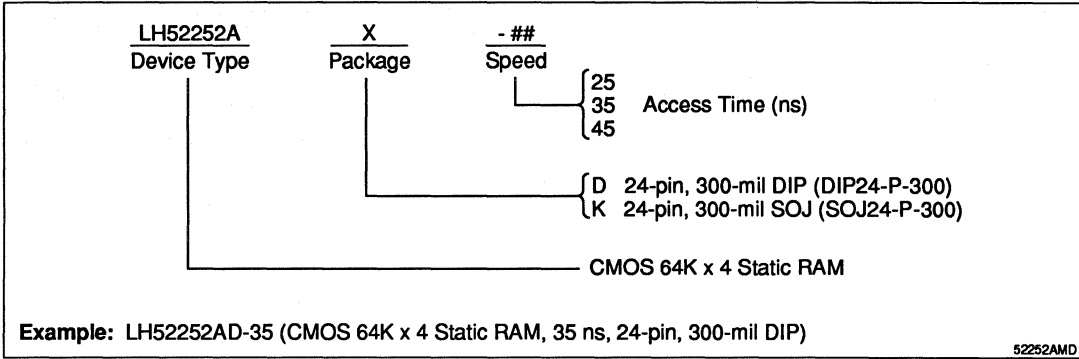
LH52252A
Device Type

X
Package

- ##
Speed

25
35 Access Time (ns)
45

D 24-pin, 300-mil DIP (DIP24-P-300)
K 24-pin, 300-mil SOJ (SOJ24-P-300)

CMOS 64K x 4 Static RAM

**Example:** LH52252AD-35 (CMOS 64K x 4 Static RAM, 35 ns, 24-pin, 300-mil DIP)

52252AMD